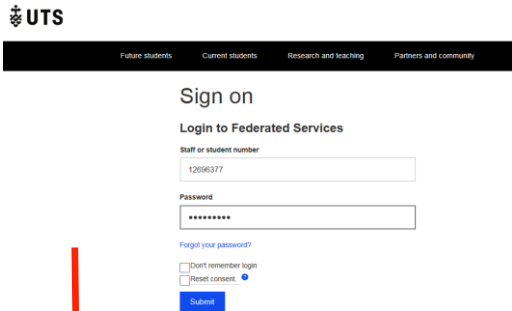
UTS

Future students Current students Research and teaching Partners and community

Sign on

Login to Federated Services

Staff or student number

12696377

Password

•••••••••

Forgot your password?

Don't remember login

Reset consent. ?

Submit